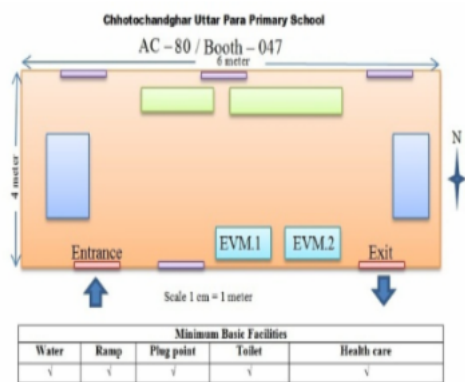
Chhotochandghar Uttar Para Primary School

AC – 80 / Booth – 047

6 meter

4 meter

N

EVM.1

EVM.2

Entrance

Exit

Scale 1 cm = 1 meter

| Minimum Basic Facilities | | | | |
|---|---|---|---|---|
| Water | Ramp | Plug point | Toilet | Health care |
| √ | √ | √ | √ | √ |